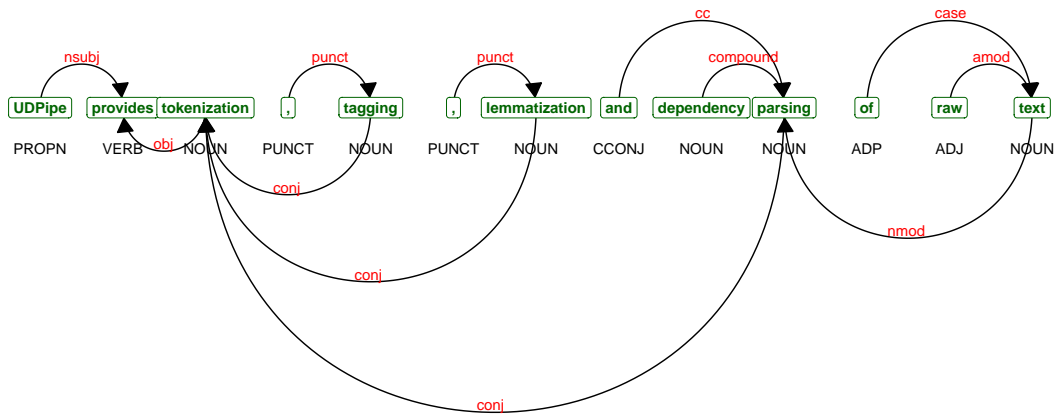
cc
case
nsubj
punct
punct
compound
amod
UDPipe provides tokenization , tagging , lemmatization and dependency parsing of raw text
PROPN VERB NOUN PUNCT NOUN PUNCT NOUN CCONJ NOUN NOUN ADP ADJ NOUN
obj
conj
nmod
conj
conj